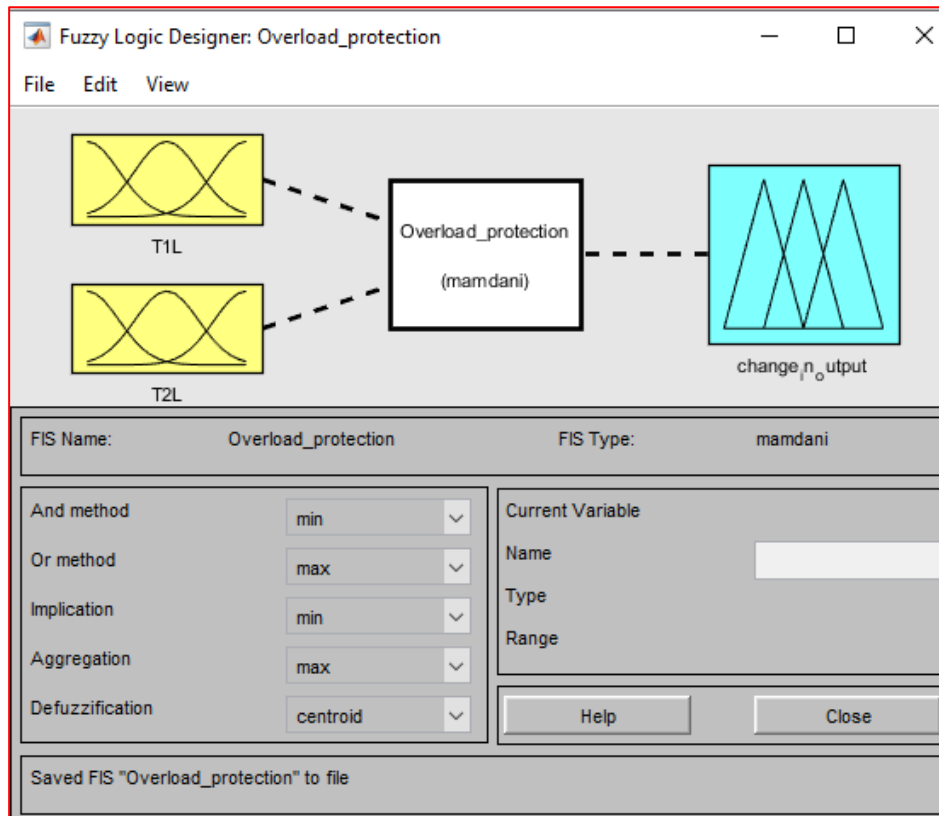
Fuzzy Logic Designer: Overload_protection

File Edit View

T1L

T2L

Overload_protection

(mamdani)

change$_{i}$n$_{o}$utput

FIS Name: Overload_protection

FIS Type: mamdani

And method min

Or method max

Implication min

Aggregation max

Defuzzification centroid

Current Variable

Name

Type

Range

Help

Close

Saved FIS "Overload_protection" to file